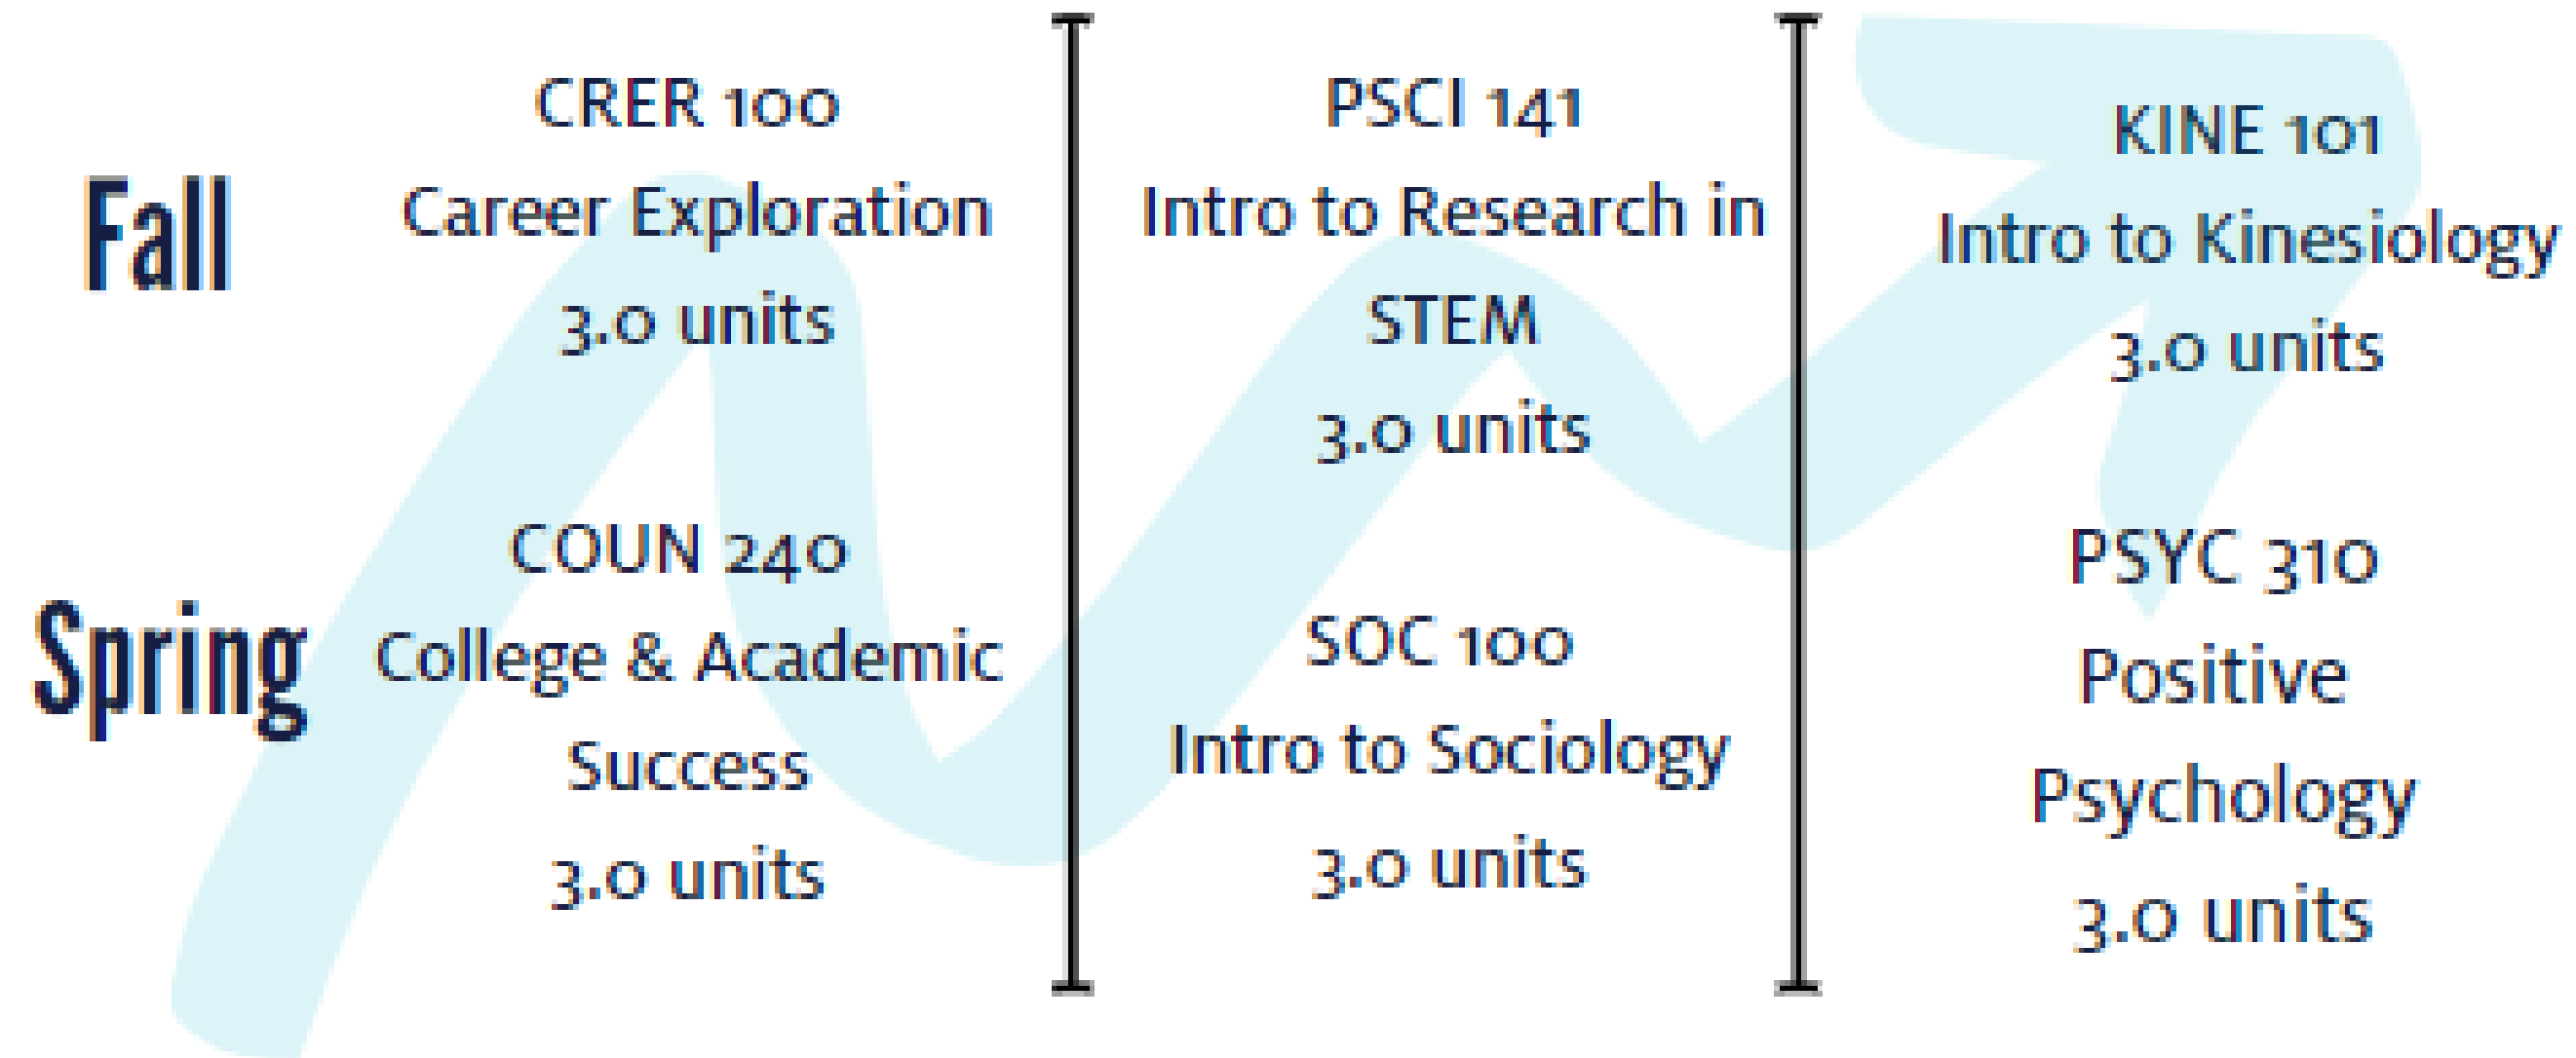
Fall

Spring

CRER 100
Career Exploration
3.0 units

COUN 240
College & Academic Success
3.0 units

PSCI 141
Intro to Research in STEM
3.0 units

SOC 100
Intro to Sociology
3.0 units

KINE 101
Intro to Kinesiology
3.0 units

PSYC 310
Positive Psychology
3.0 units